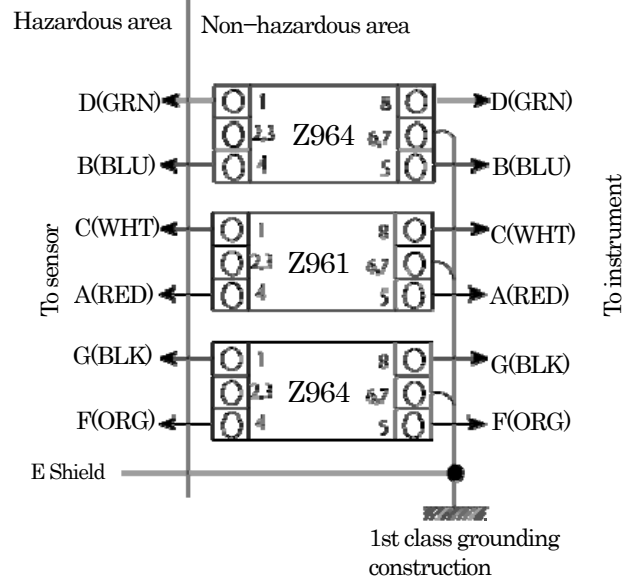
Hazardous area

Non−hazardous area

D(GRN)
1
2,3
4
Z964
8
6,7
5
D(GRN)
B(BLU)
B(BLU)

To sensor

C(WHT)
1
2,3
4
Z961
8
6,7
5
C(WHT)
A(RED)
A(RED)

To instrument

G(BLK)
1
2,3
4
Z964
8
6,7
5
G(BLK)
F(ORG)
F(ORG)

E Shield

1st class grounding construction